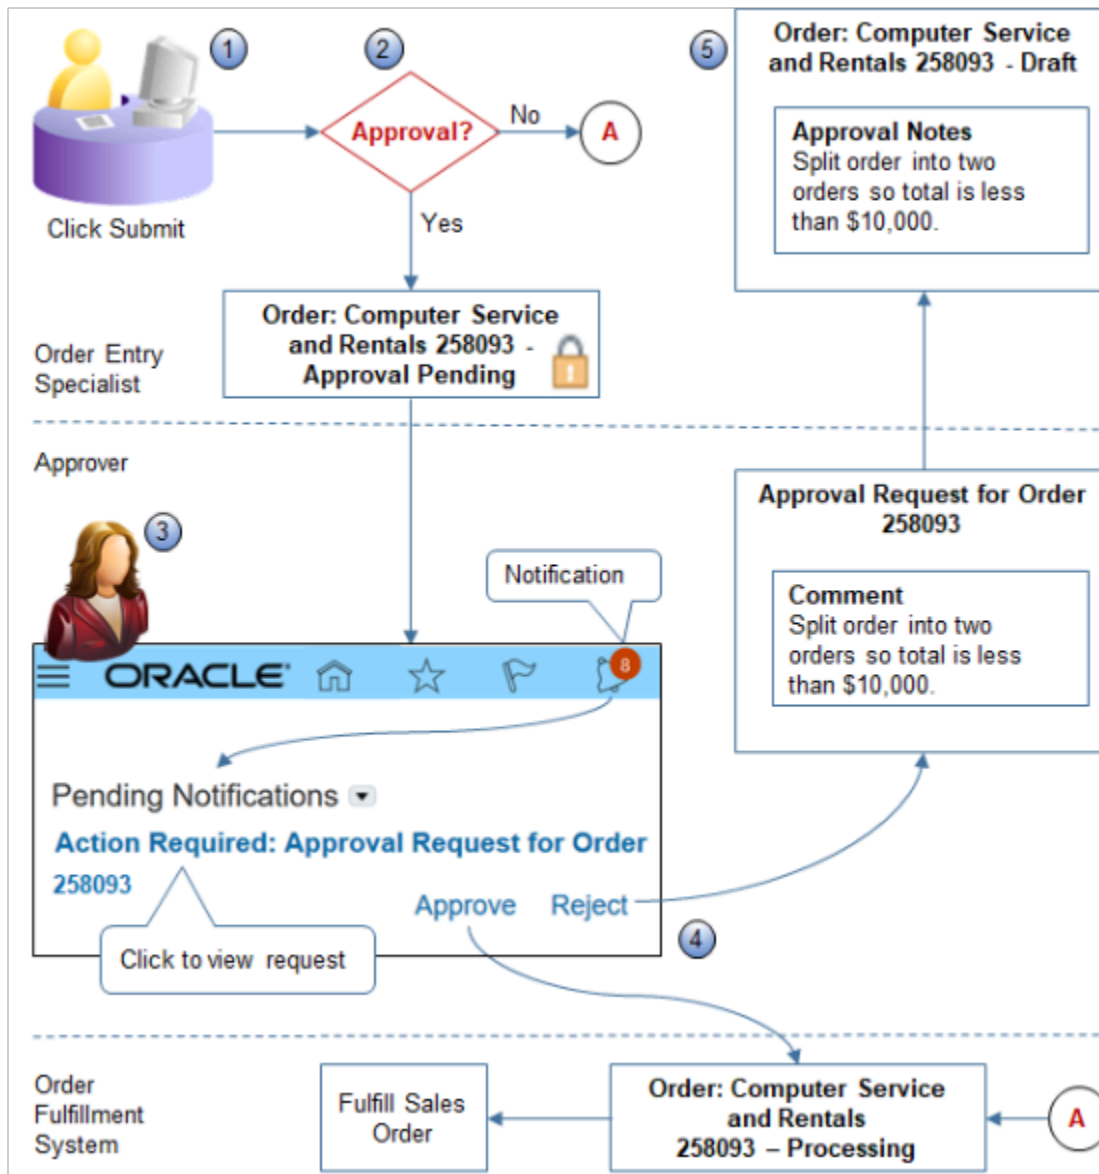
1

2

5

Order: Computer Service and Rentals 258093 - Draft

Approval Notes
Split order into two orders so total is less than $10,000.

Approval?

No

A

Click Submit

Yes

Order Entry Specialist

Order: Computer Service and Rentals 258093 - Approval Pending

Approver

3

Approval Request for Order 258093

Comment
Split order into two orders so total is less than $10,000.

Notification

ORACLE

8

Pending Notifications

Action Required: Approval Request for Order 258093

Approve Reject

4

Click to view request

Order Fulfillment System

Fulfill Sales Order

Order: Computer Service and Rentals 258093 – Processing

A